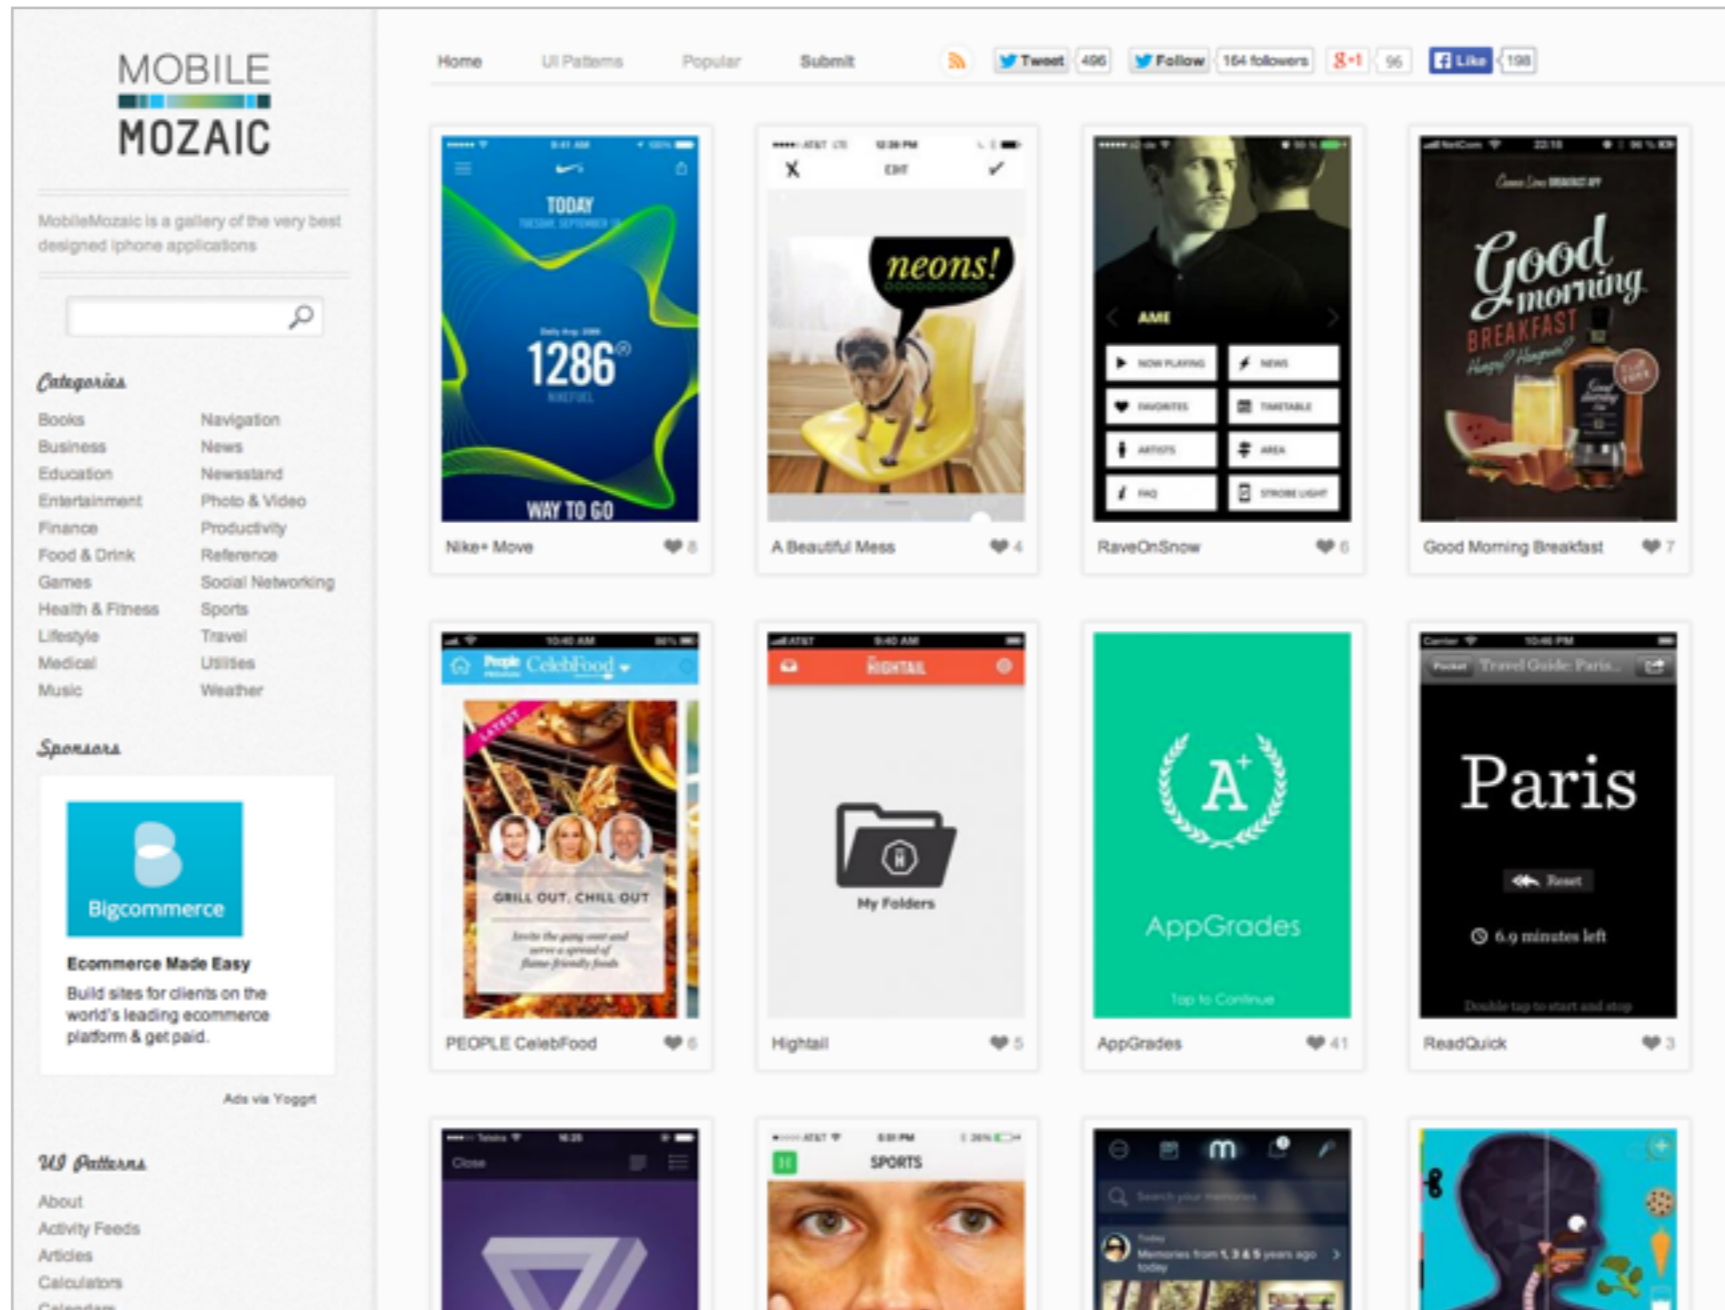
MOBILE MOZAIC

MobileMozaic is a gallery of the very best designed iphone applications

Categories

Books
Business
Education
Entertainment
Finance
Food & Drink
Games
Health & Fitness
Lifestyle
Medical
Music

Navigation
News
Newsstand
Photo & Video
Productivity
Reference
Social Networking
Sports
Travel
Utilities
Weather

Sponsors

Bigcommerce

Ecommerce Made Easy

Build sites for clients on the world's leading ecommerce platform & get paid.

Ads via Yoggrt

UI Patterns

About
Activity Feeds
Articles
Calculators
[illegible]

Home UI Patterns Popular Submit Tweet 496 Follow 164 followers g+1 96 Like 198

TODAY
1286
WAY TO GO
Nike+ Move 8

EDIT
neons!
A Beautiful Mess 4

AMI
NOW PLAYING NEWS FAVORITES TIMETABLE ARTISTS AREA FAQ STROBE LIGHT
RaveOnSnow 6

Good morning BREAKFAST
Good Morning Breakfast 7

People CelebFood
GRILL OUT, CHILL OUT
PEOPLE CelebFood 6

HIGHTAIL
My Folders
Hightail 5

A+
AppGrades
Tap to Continue
AppGrades 41

Travel Guide: Paris
Paris
Reset
6.9 minutes left
Double tap to start and stop
ReadQuick 3

Close

SPORTS

Search your memories
Memories from 1, 3 & 5 years ago today